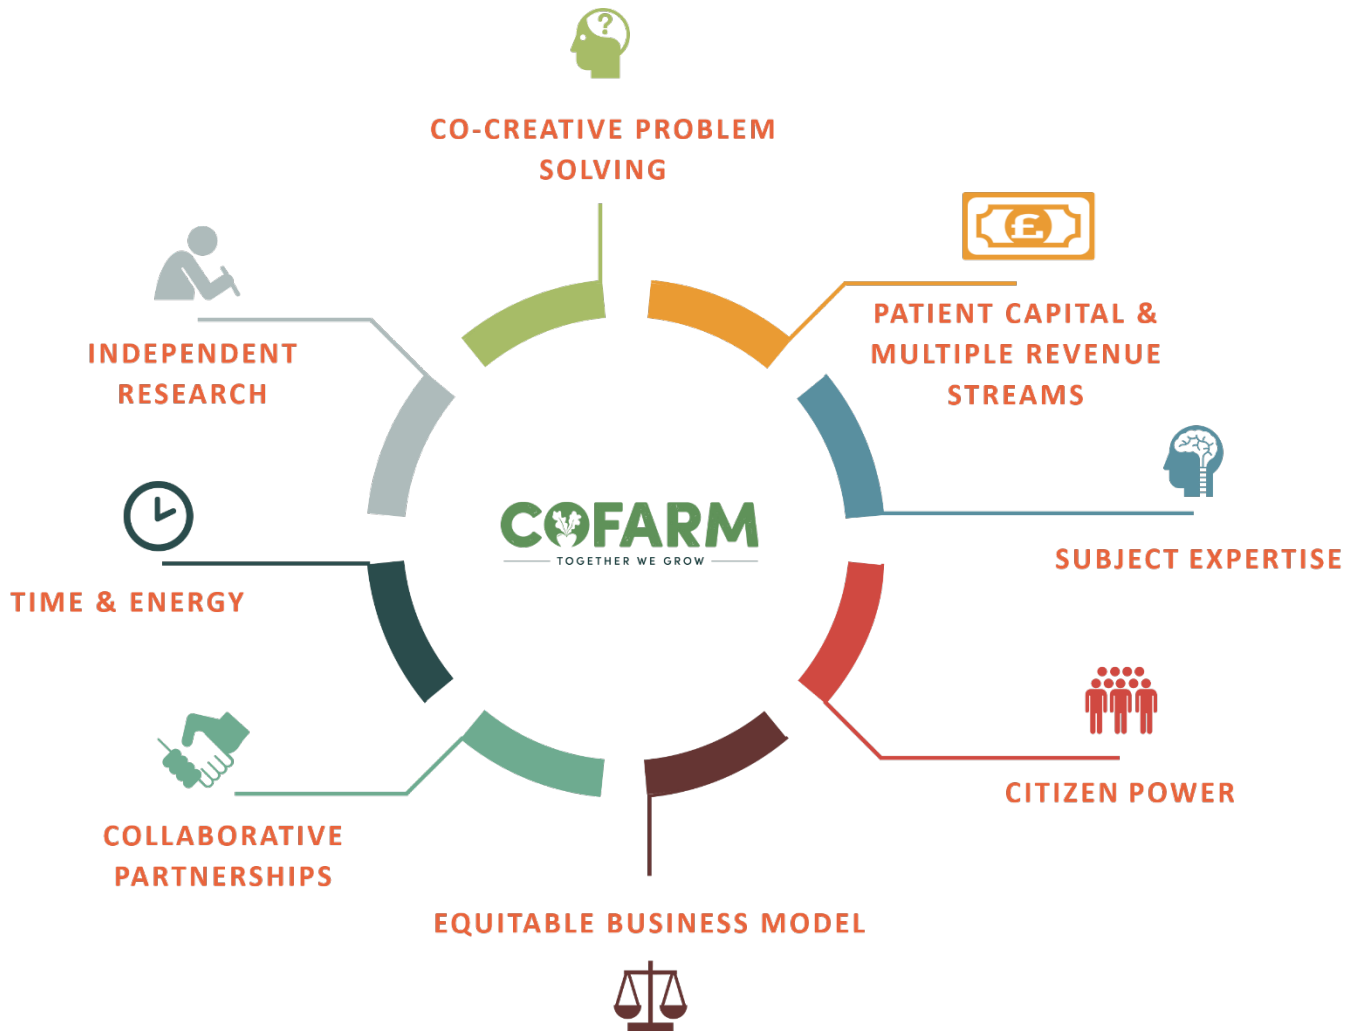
CO-CREATIVE PROBLEM SOLVING

£

PATIENT CAPITAL & MULTIPLE REVENUE STREAMS

INDEPENDENT RESEARCH

COFARM
TOGETHER WE GROW

SUBJECT EXPERTISE

TIME & ENERGY

CITIZEN POWER

COLLABORATIVE PARTNERSHIPS

EQUITABLE BUSINESS MODEL